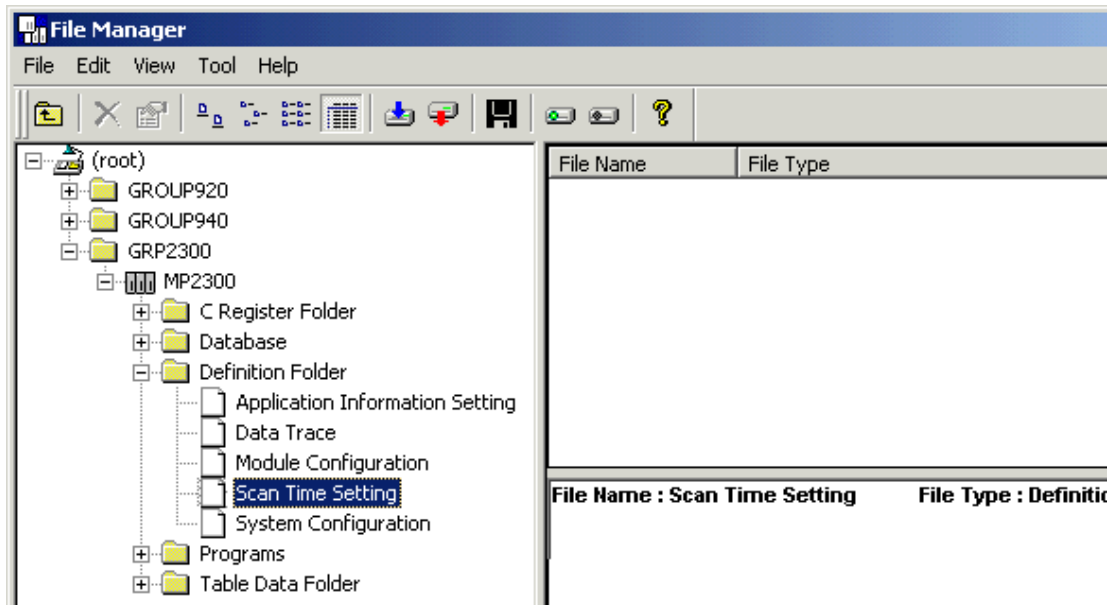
File Manager

File Edit View Tool Help

(root)
GROUP920
GROUP940
GRP2300
MP2300
C Register Folder
Database
Definition Folder
Application Information Setting
Data Trace
Module Configuration
Scan Time Setting
System Configuration
Programs
Table Data Folder

| File Name | File Type |
|---|---|

File Name : Scan Time Setting File Type : Definitio